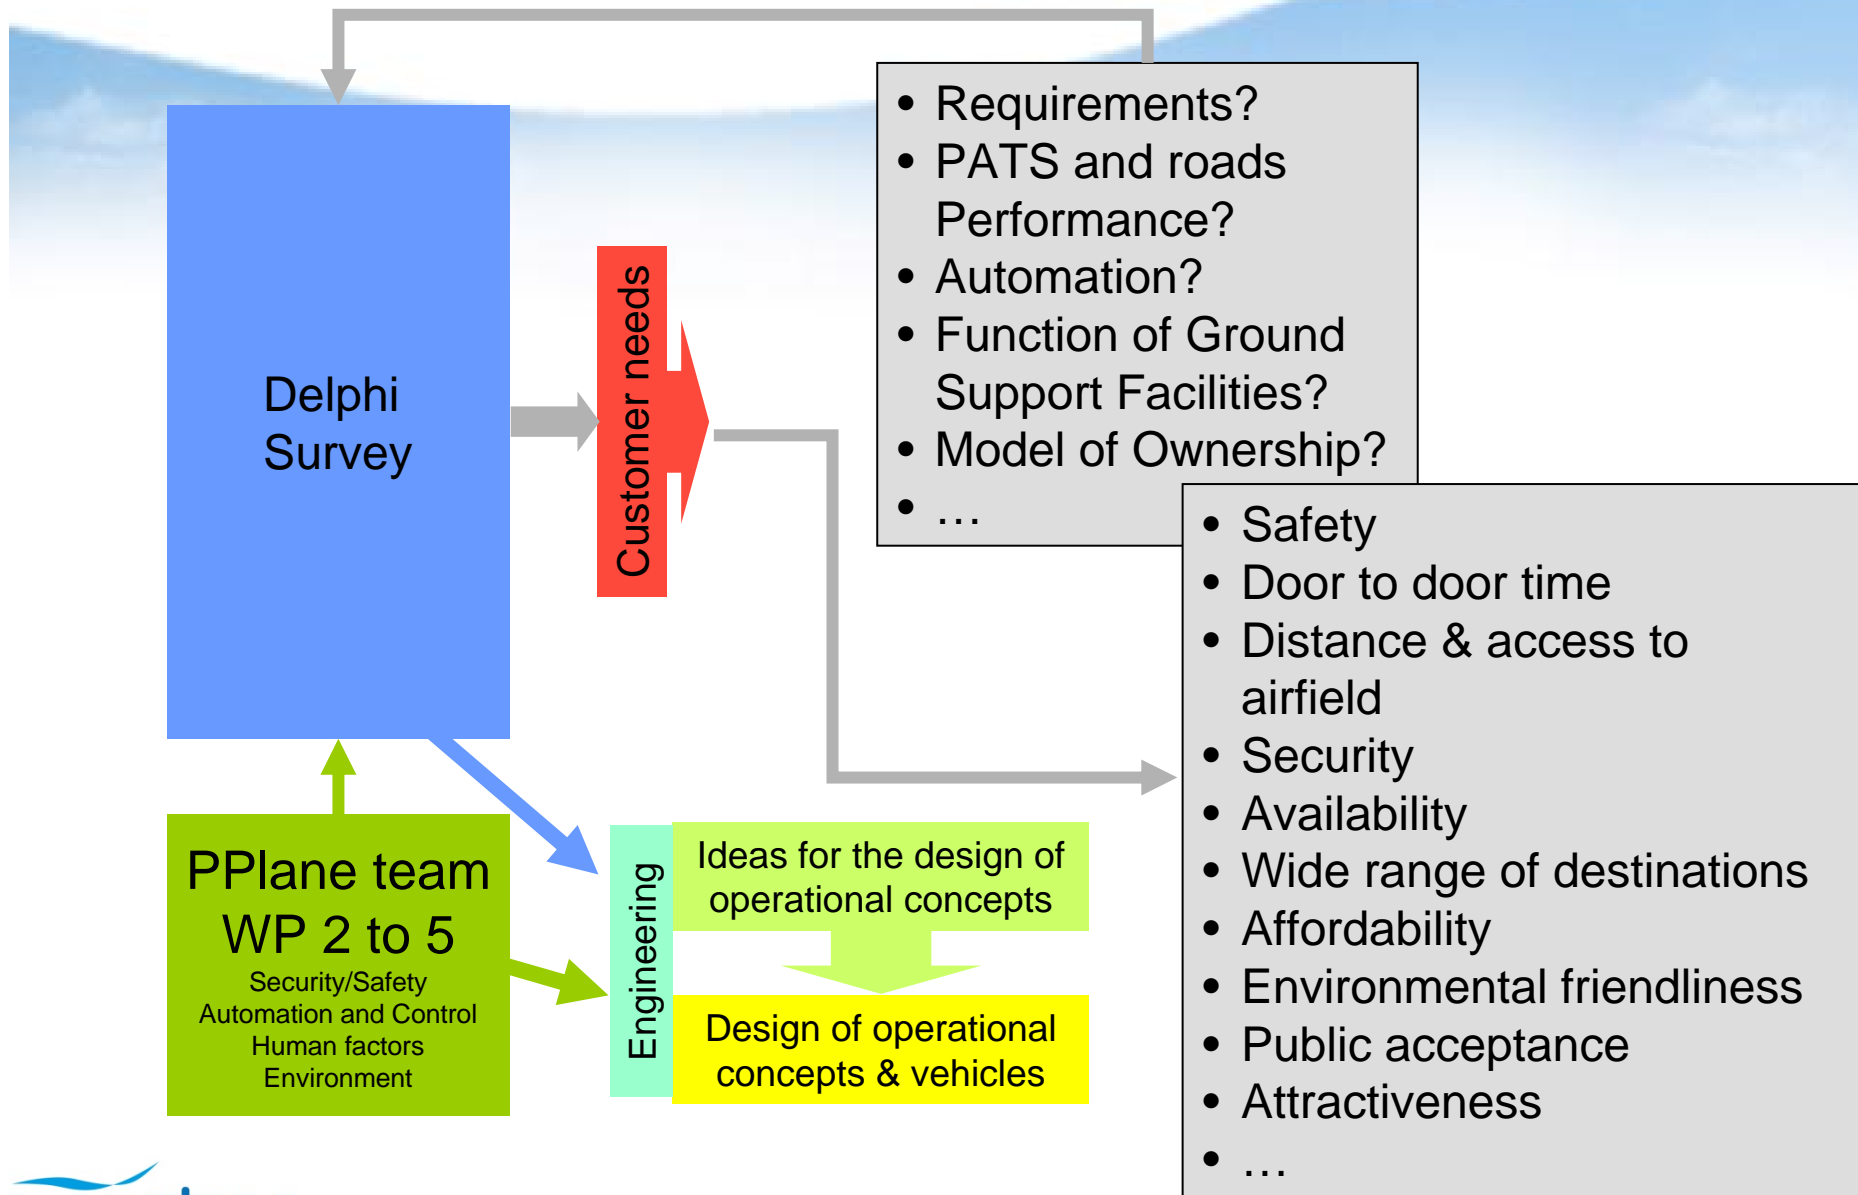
Delphi Survey

Customer needs

• Requirements?
• PATS and roads Performance?
• Automation?
• Function of Ground Support Facilities?
• Model of Ownership?
• …

• Safety
• Door to door time
• Distance & access to airfield
• Security
• Availability
• Wide range of destinations
• Affordability
• Environmental friendliness
• Public acceptance
• Attractiveness
• …

PPlane team
WP 2 to 5
Security/Safety
Automation and Control
Human factors
Environment

Engineering

Ideas for the design of operational concepts

Design of operational concepts & vehicles